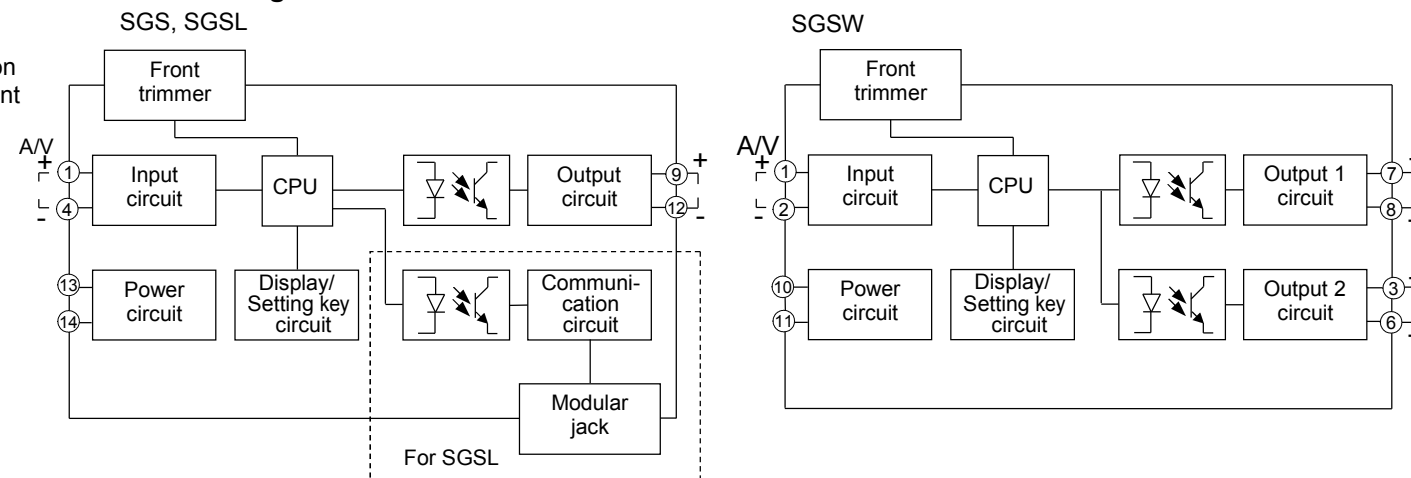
SGS, SGSL

on
nt

Front trimmer

A/V
+
1
4
-

Input circuit

CPU

Output circuit

9
12
+
-

13
14

Power circuit

Display/ Setting key circuit

Communication circuit

Modular jack

For SGSL

SGSW

Front trimmer

A/V
+
1
2
-

Input circuit

CPU

Output 1 circuit

7
8

10
11

Power circuit

Display/ Setting key circuit

Output 2 circuit

3
6